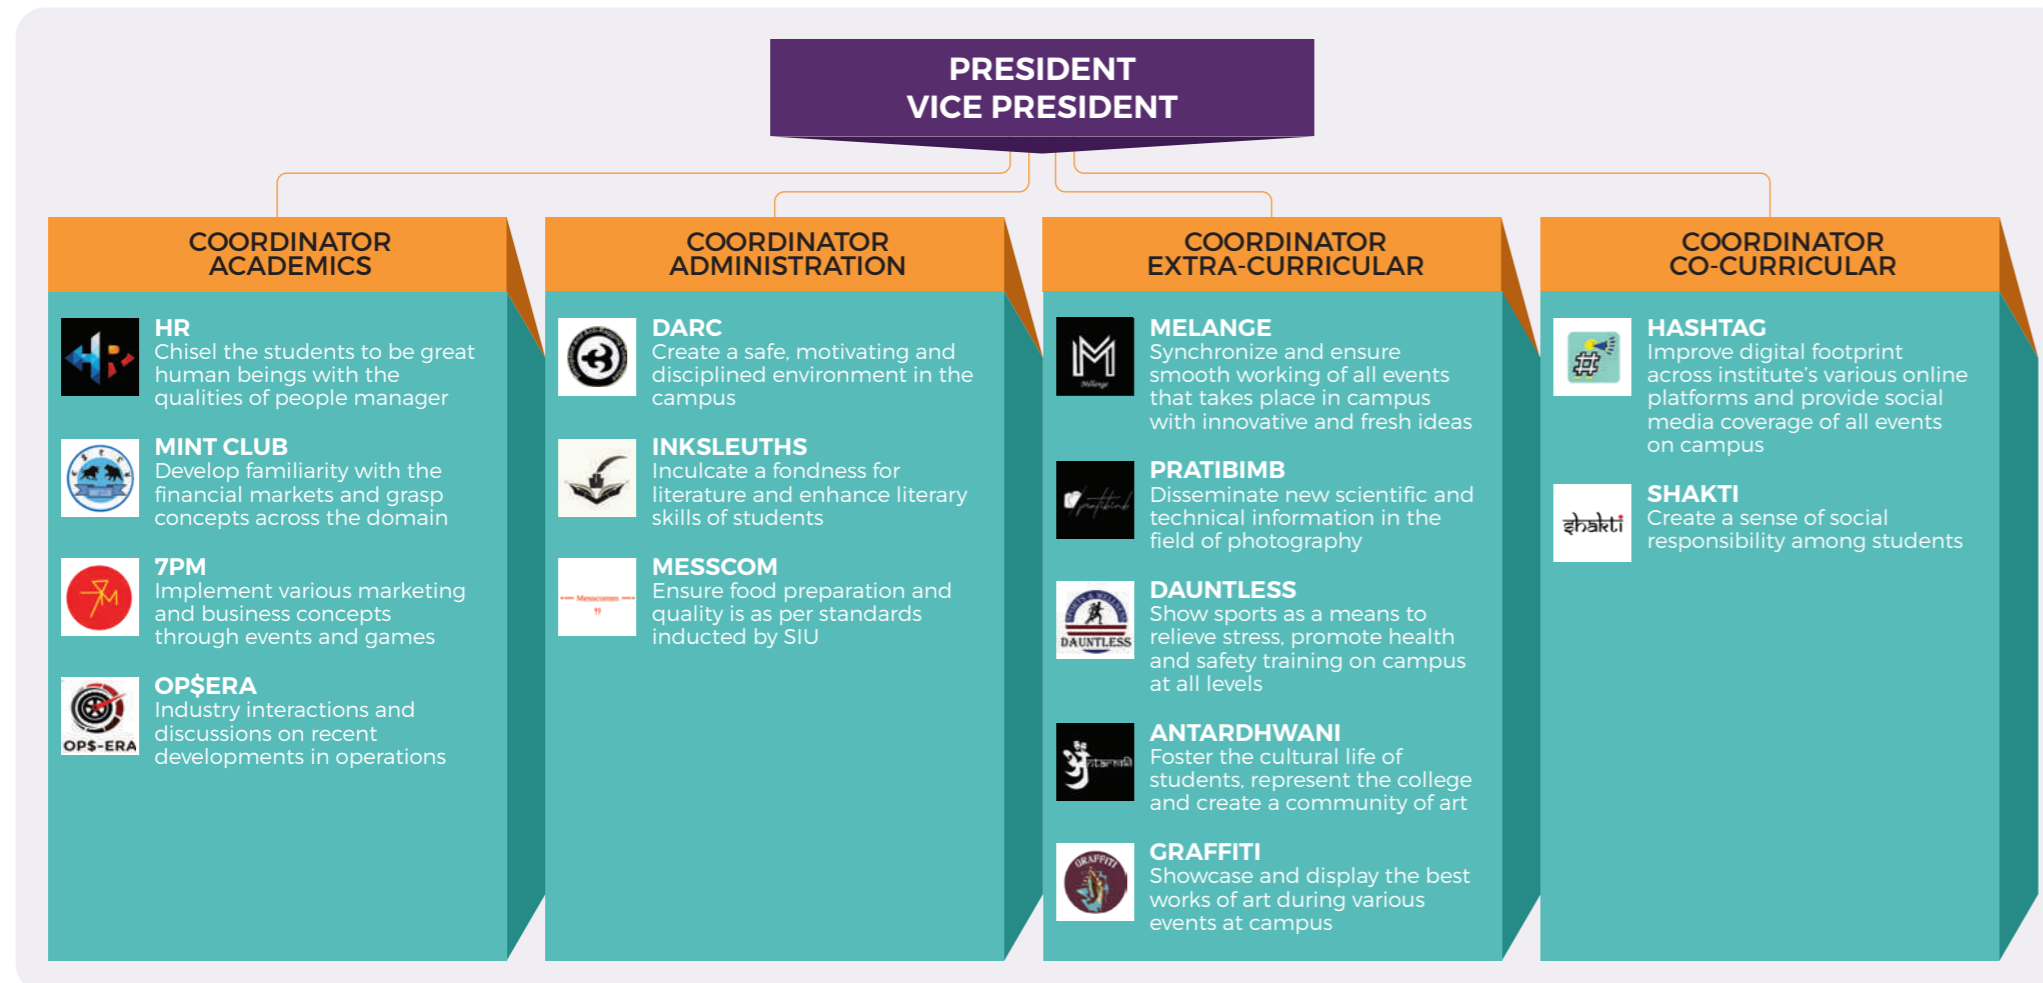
PRESIDENT
VICE PRESIDENT

COORDINATOR ACADEMICS

HR
Chisel the students to be great human beings with the qualities of people manager

MINT CLUB
Develop familiarity with the financial markets and grasp concepts across the domain

7PM
Implement various marketing and business concepts through events and games

OP$ERA
Industry interactions and discussions on recent developments in operations

OP$-ERA

COORDINATOR ADMINISTRATION

DARC
Create a safe, motivating and disciplined environment in the campus

INKSLEUTHS
Inculcate a fondness for literature and enhance literary skills of students

MESSCOM
Ensure food preparation and quality is as per standards inducted by SIU

Messcom

COORDINATOR EXTRA-CURRICULAR

MELANGE
Synchronize and ensure smooth working of all events that takes place in campus with innovative and fresh ideas

PRATIBIMB
Disseminate new scientific and technical information in the field of photography

DAUNTLESS
Show sports as a means to relieve stress, promote health and safety training on campus at all levels

DAUNTLESS

ANTARDHWANI
Foster the cultural life of students, represent the college and create a community of art

GRAFFITI
Showcase and display the best works of art during various events at campus

GRAFFITI

COORDINATOR CO-CURRICULAR

HASHTAG
Improve digital footprint across institute's various online platforms and provide social media coverage of all events on campus

SHAKTI
Create a sense of social responsibility among students

shakti